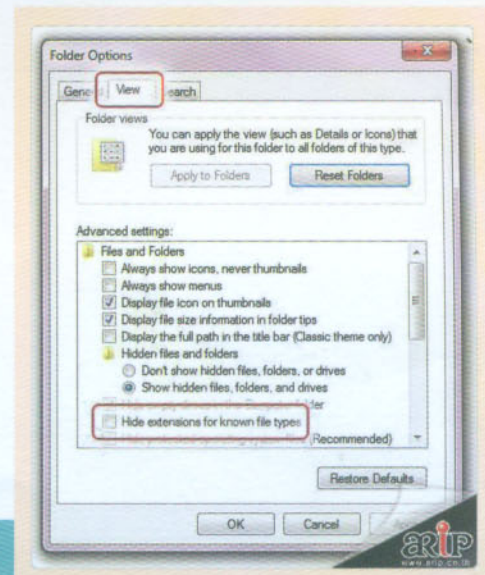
Folder Options

Gene View earch

Folder views

You can apply the view (such as Details or Icons) that you are using for this folder to all folders of this type.

Apply to Folders

Reset Folders

Advanced settings:

Files and Folders

Always show icons, never thumbnails

Always show menus

Display file icon on thumbnails

Display file size information in folder tips

Display the full path in the title bar (Classic theme only)

Hidden files and folders

Don't show hidden files, folders, or drives

Show hidden files, folders, and drives

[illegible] lder

Hide extensions for known file types

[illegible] (Recommended)

Restore Defaults

OK

Cancel

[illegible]

ARIP

www.arip.co.th